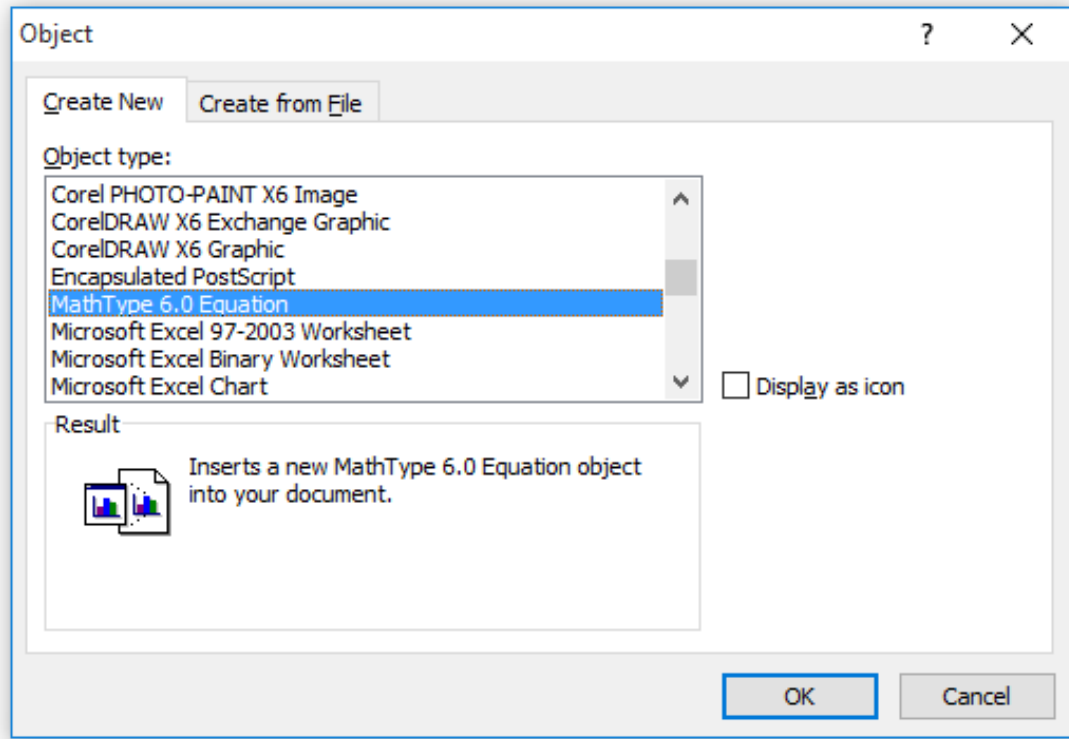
Object

?

X

Create New

Create from File

Object type:

Corel PHOTO-PAINT X6 Image
CorelDRAW X6 Exchange Graphic
CorelDRAW X6 Graphic
Encapsulated PostScript
MathType 6.0 Equation
Microsoft Excel 97-2003 Worksheet
Microsoft Excel Binary Worksheet
Microsoft Excel Chart

Display as icon

Result

Inserts a new MathType 6.0 Equation object into your document.

OK

Cancel